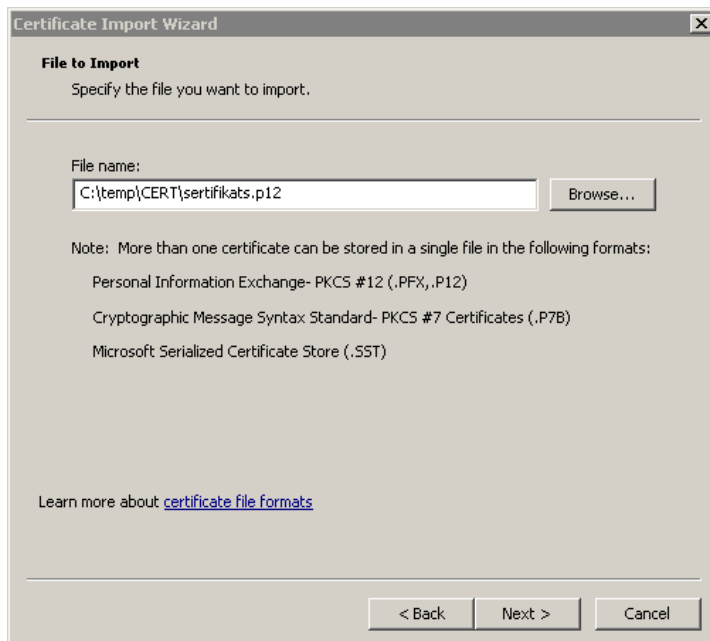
Certificate Import Wizard

File to Import
Specify the file you want to import.

File name:
C:\temp\CERT\sertifikats.p12
Browse...

Note: More than one certificate can be stored in a single file in the following formats:

Personal Information Exchange- PKCS #12 (.PFX,.P12)

Cryptographic Message Syntax Standard- PKCS #7 Certificates (.P7B)

Microsoft Serialized Certificate Store (.SST)

Learn more about certificate file formats

< Back
Next >
Cancel